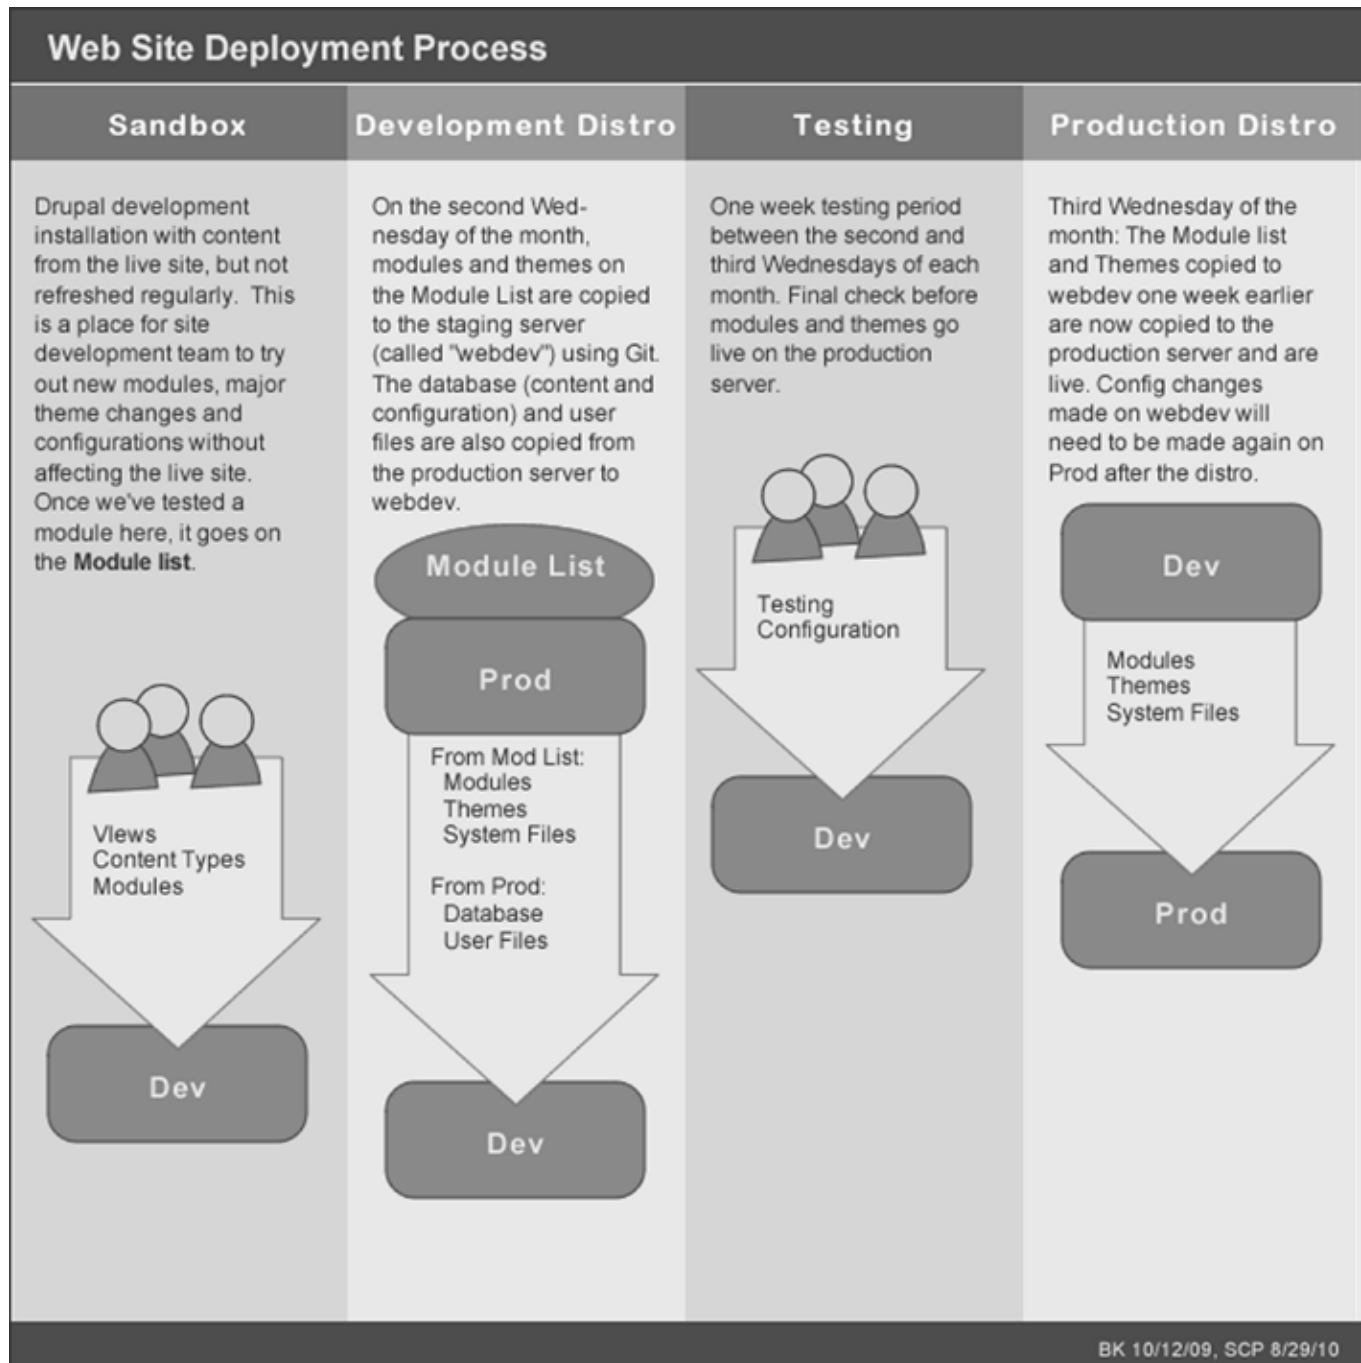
Web Site Deployment Process

Sandbox

Drupal development installation with content from the live site, but not refreshed regularly. This is a place for site development team to try out new modules, major theme changes and configurations without affecting the live site. Once we've tested a module here, it goes on the **Module list**.

Views
Content Types
Modules

Dev

Development Distro

On the second Wednesday of the month, modules and themes on the Module List are copied to the staging server (called "webdev") using Git. The database (content and configuration) and user files are also copied from the production server to webdev.

Module List

Prod

From Mod List:
Modules
Themes
System Files

From Prod:
Database
User Files

Dev

Testing

One week testing period between the second and third Wednesdays of each month. Final check before modules and themes go live on the production server.

Testing
Configuration

Dev

Production Distro

Third Wednesday of the month: The Module list and Themes copied to webdev one week earlier are now copied to the production server and are live. Config changes made on webdev will need to be made again on Prod after the distro.

Dev

Modules
Themes
System Files

Prod

BK 10/12/09, SCP 8/29/10